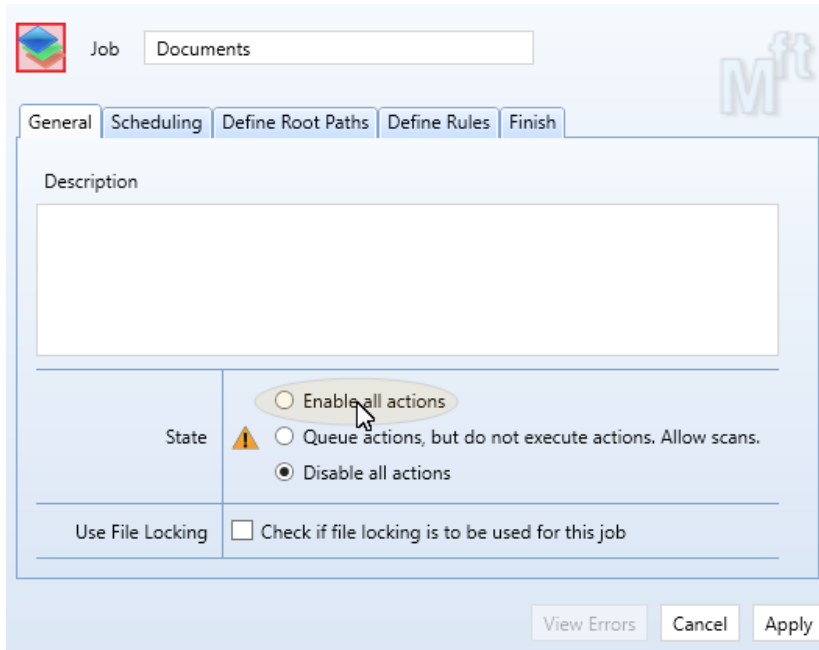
Job Documents

Mft

General Scheduling Define Root Paths Define Rules Finish

Description

State
Enable all actions
Queue actions, but do not execute actions. Allow scans.
Disable all actions

Use File Locking
Check if file locking is to be used for this job

View Errors Cancel Apply